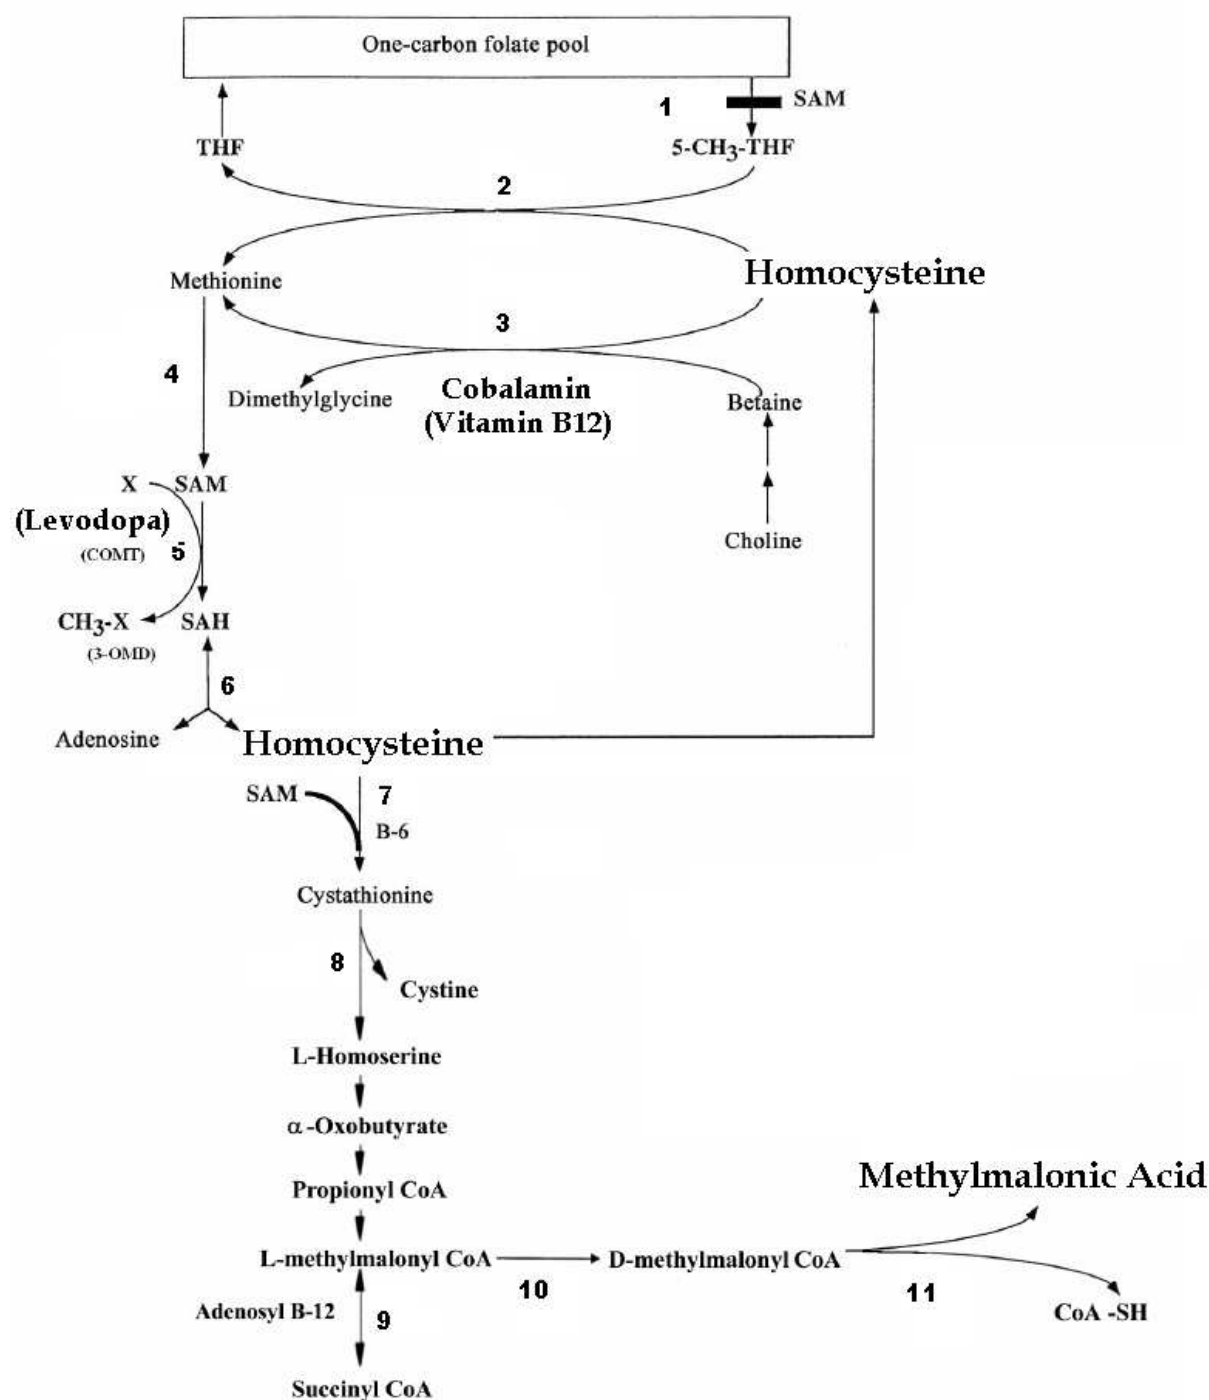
One-carbon folate pool

1

SAM

THF

5-$CH_3$-THF

2

Methionine

Homocysteine

3

4

Dimethylglycine

Cobalamin
(Vitamin B12)

Betaine

X SAM

(Levodopa)

(COMT) 5

Choline

$CH_3$-X SAH

(3-OMD)

6

Adenosine

Homocysteine

SAM 7

B-6

Cystathionine

8

Cystine

L-Homoserine

$\alpha$-Oxobutyrate

Propionyl CoA

Methylmalonic Acid

L-methylmalonyl CoA

D-methylmalonyl CoA

10

11

Adenosyl B-12

9

CoA -SH

Succinyl CoA